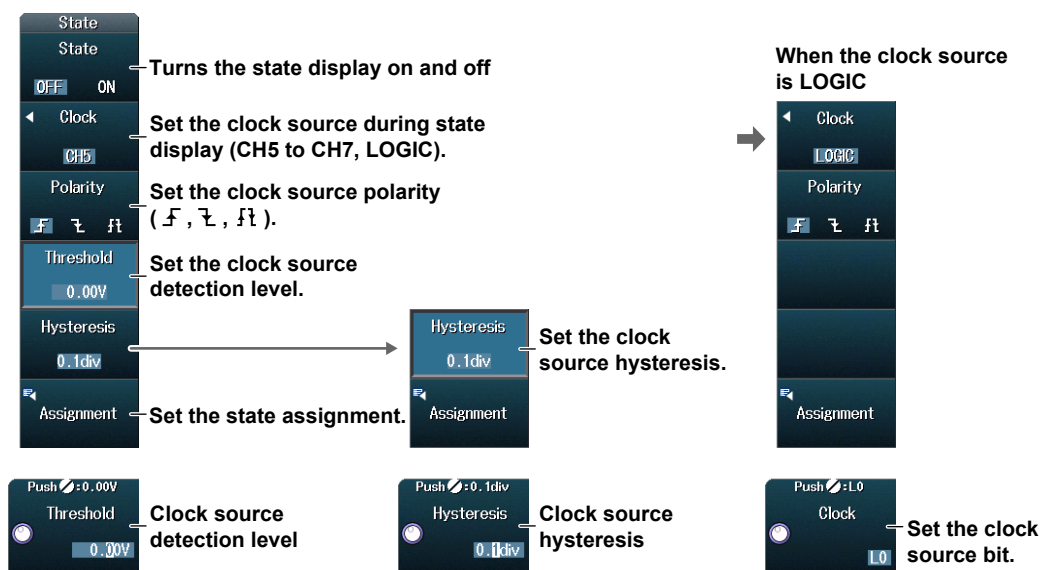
State

State

OFF ON

Turns the state display on and off

Clock

CH5

Set the clock source during state display (CH5 to CH7, LOGIC).

Polarity

Set the clock source polarity ( $\uparrow$ , $\downarrow$ , $\updownarrow$ ).

Threshold

0.00V

Set the clock source detection level.

Hysteresis

0.1div

Assignment

Set the state assignment.

Hysteresis

0.1div

Set the clock source hysteresis.

Assignment

When the clock source is LOGIC

Clock

LOGIC

Polarity

Assignment

Push : 0.00V

Threshold

0.00V

Clock source detection level

Push : 0.1div

Hysteresis

0.1div

Clock source hysteresis

Push : L0

Clock

L0

Set the clock source bit.